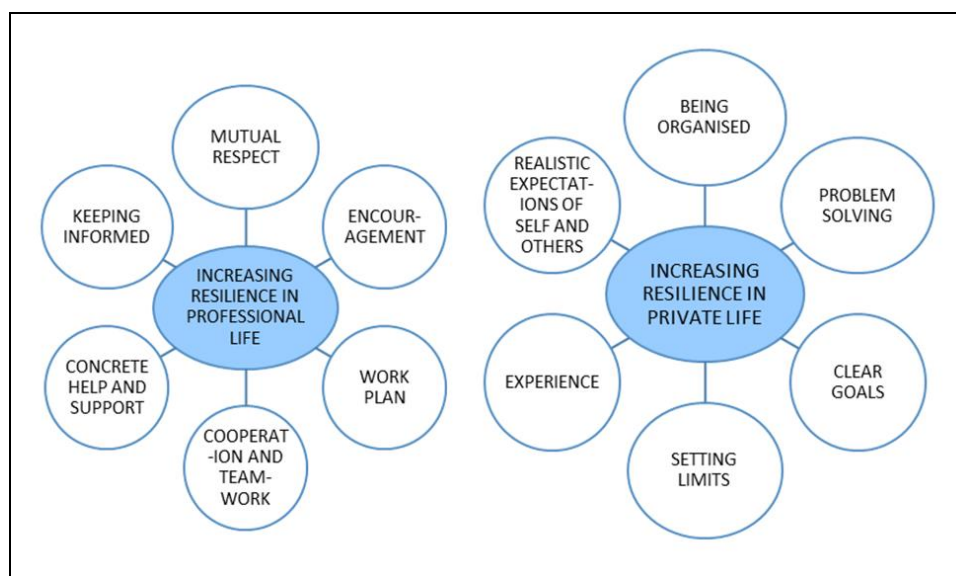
MUTUAL RESPECT

KEEPING INFORMED

ENCOURAGEMENT

INCREASING RESILIENCE IN PROFESSIONAL LIFE

CONCRETE HELP AND SUPPORT

WORK PLAN

COOPERATION AND TEAMWORK

BEING ORGANISED

REALISTIC EXPECTATIONS OF SELF AND OTHERS

PROBLEM SOLVING

INCREASING RESILIENCE IN PRIVATE LIFE

EXPERIENCE

CLEAR GOALS

SETTING LIMITS